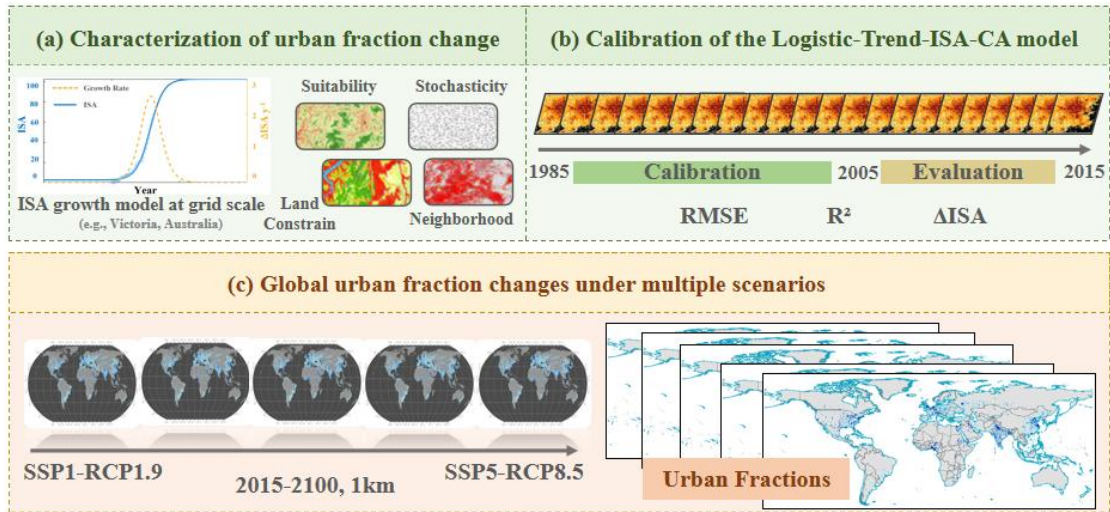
(a) Characterization of urban fraction change

100
80
60
40
20
0
ISA
Growth Rate
ISA
Year
3
2
1
0
ΔISA $y^{-1}$

Suitability

Stochasticity

Land Constrain

Neighborhood

ISA growth model at grid scale
(e.g., Victoria, Australia)

(b) Calibration of the Logistic-Trend-ISA-CA model

1985
Calibration
2005
Evaluation
2015

RMSE
R²
ΔISA

(c) Global urban fraction changes under multiple scenarios

SSP1-RCP1.9
2015-2100, 1km
SSP5-RCP8.5

Urban Fractions